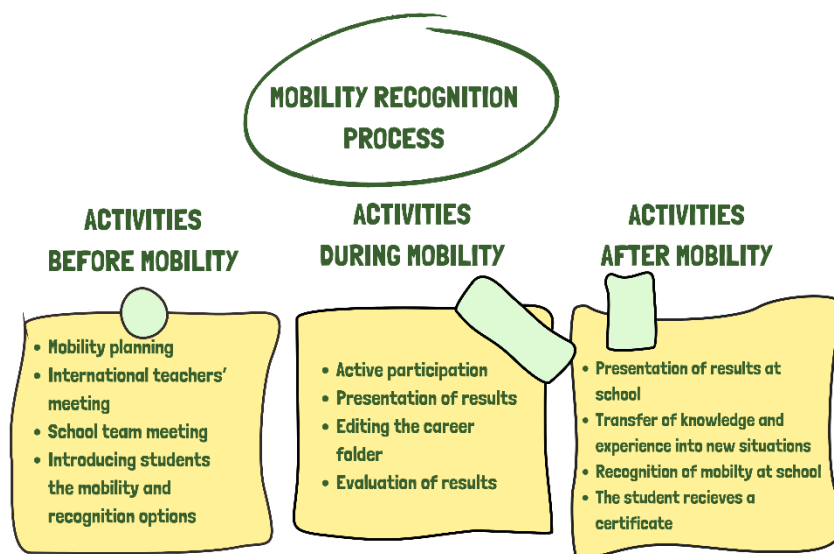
MOBILITY RECOGNITION PROCESS

ACTIVITIES BEFORE MOBILITY

- Mobility planning
- International teachers' meeting
- School team meeting
- Introducing students the mobility and recognition options

ACTIVITIES DURING MOBILITY

- Active participation
- Presentation of results
- Editing the career folder
- Evaluation of results

ACTIVITIES AFTER MOBILITY

- Presentation of results at school
- Transfer of knowledge and experience into new situations
- Recognition of mobilty at school
- The student recieves a certificate